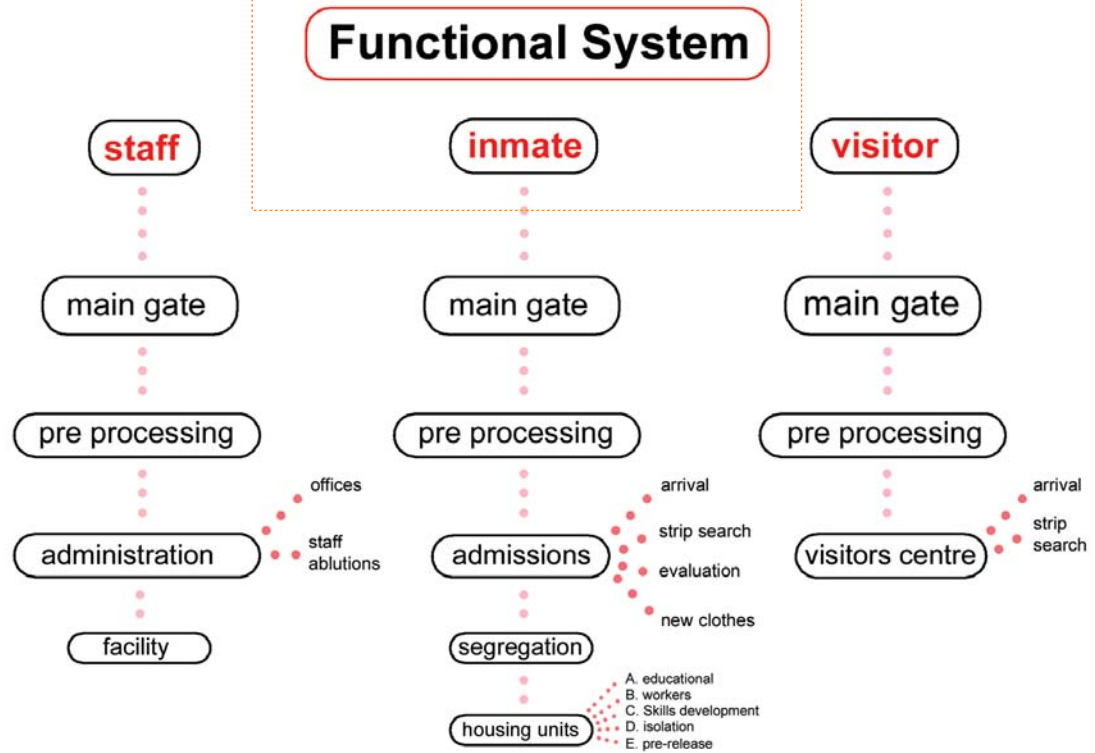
Functional System

staff

main gate

pre processing

administration

offices

staff ablutions

facility

inmate

main gate

pre processing

admissions

arrival

strip search

evaluation

new clothes

segregation

housing units

A. educational
B. workers
C. Skills development
D. isolation
E. pre-release

visitor

main gate

pre processing

visitors centre

arrival

strip search